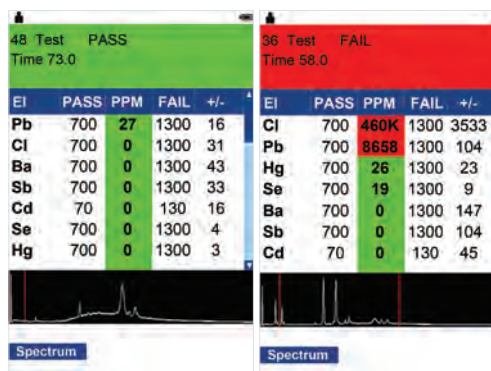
48 Test PASS
Time 73.0

| El | PASS | PPM | FAIL | +/- |
|---|---|---|---|---|
| Pb | 700 | 27 | 1300 | 16 |
| Cl | 700 | 0 | 1300 | 31 |
| Ba | 700 | 0 | 1300 | 43 |
| Sb | 700 | 0 | 1300 | 33 |
| Cd | 70 | 0 | 130 | 16 |
| Se | 700 | 0 | 1300 | 4 |
| Hg | 700 | 0 | 1300 | 3 |

Spectrum

36 Test FAIL
Time 58.0

| El | PASS | PPM | FAIL | +/- |
|---|---|---|---|---|
| Cl | 700 | 460K | 1300 | 3533 |
| Pb | 700 | 8658 | 1300 | 104 |
| Hg | 700 | 26 | 1300 | 23 |
| Se | 700 | 19 | 1300 | 9 |
| Ba | 700 | 0 | 1300 | 147 |
| Sb | 700 | 0 | 1300 | 104 |
| Cd | 70 | 0 | 130 | 45 |

Spectrum